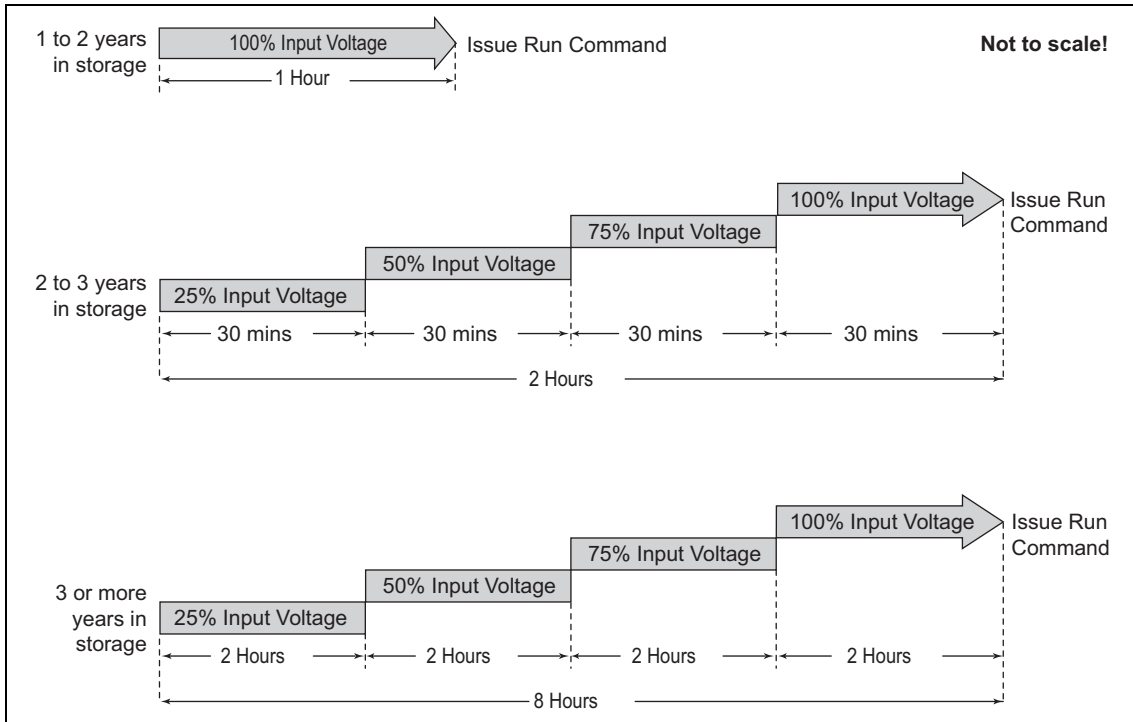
1 to 2 years in storage
100% Input Voltage
Issue Run Command
Not to scale!
1 Hour

2 to 3 years in storage
25% Input Voltage
50% Input Voltage
75% Input Voltage
100% Input Voltage
Issue Run Command
30 mins
30 mins
30 mins
30 mins
2 Hours

3 or more years in storage
25% Input Voltage
50% Input Voltage
75% Input Voltage
100% Input Voltage
Issue Run Command
2 Hours
2 Hours
2 Hours
2 Hours
8 Hours